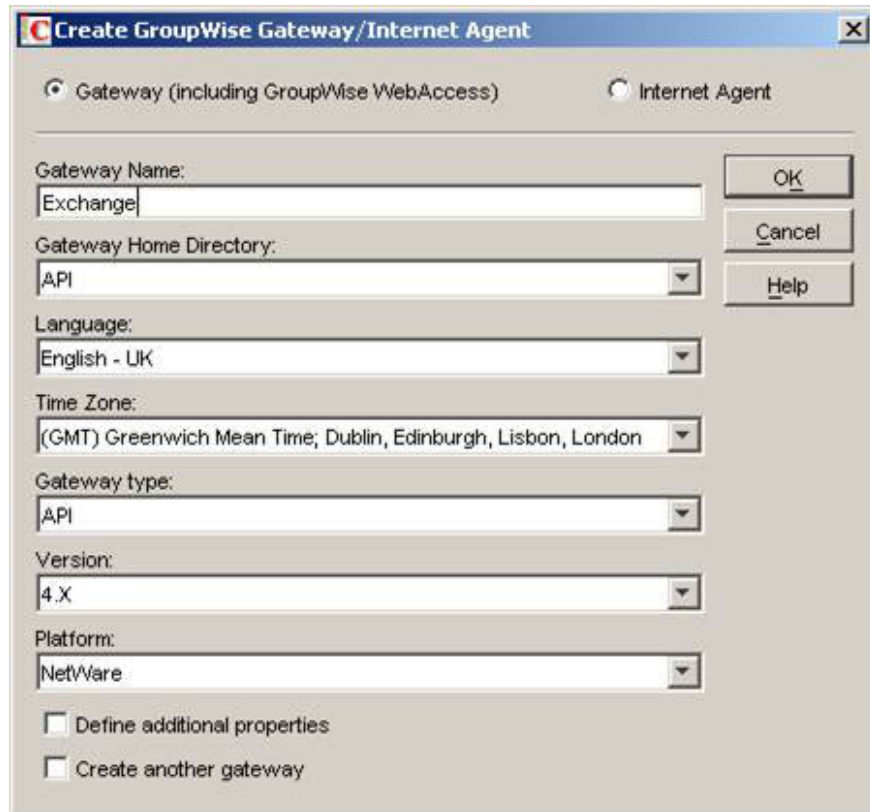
Create GroupWise Gateway/Internet Agent

Gateway (including GroupWise WebAccess)

Internet Agent

Gateway Name:

Exchange

OK

Cancel

Help

Gateway Home Directory:

API

Language:

English - UK

Time Zone:

(GMT) Greenwich Mean Time; Dublin, Edinburgh, Lisbon, London

Gateway type:

API

Version:

4.X

Platform:

NetWare

Define additional properties

Create another gateway